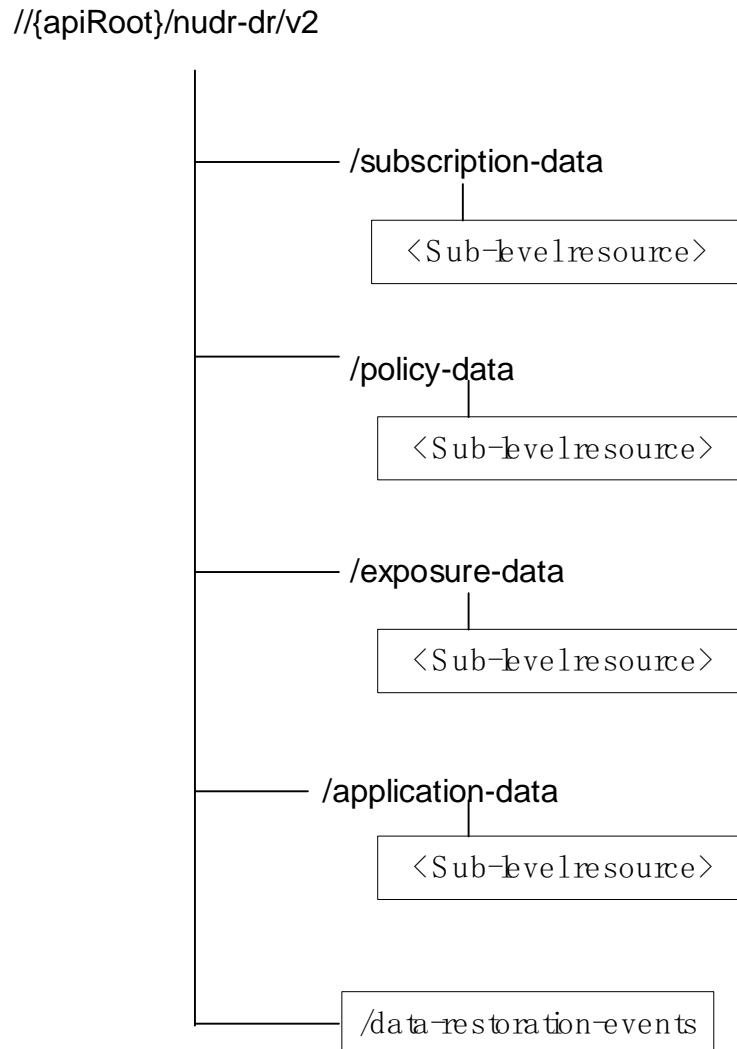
//{apiRoot}/nudr-dr/v2

/subscription-data

<Sub-levelresource>

/policy-data

<Sub-levelresource>

/exposure-data

<Sub-levelresource>

/application-data

<Sub-levelresource>

/data-restoration-events